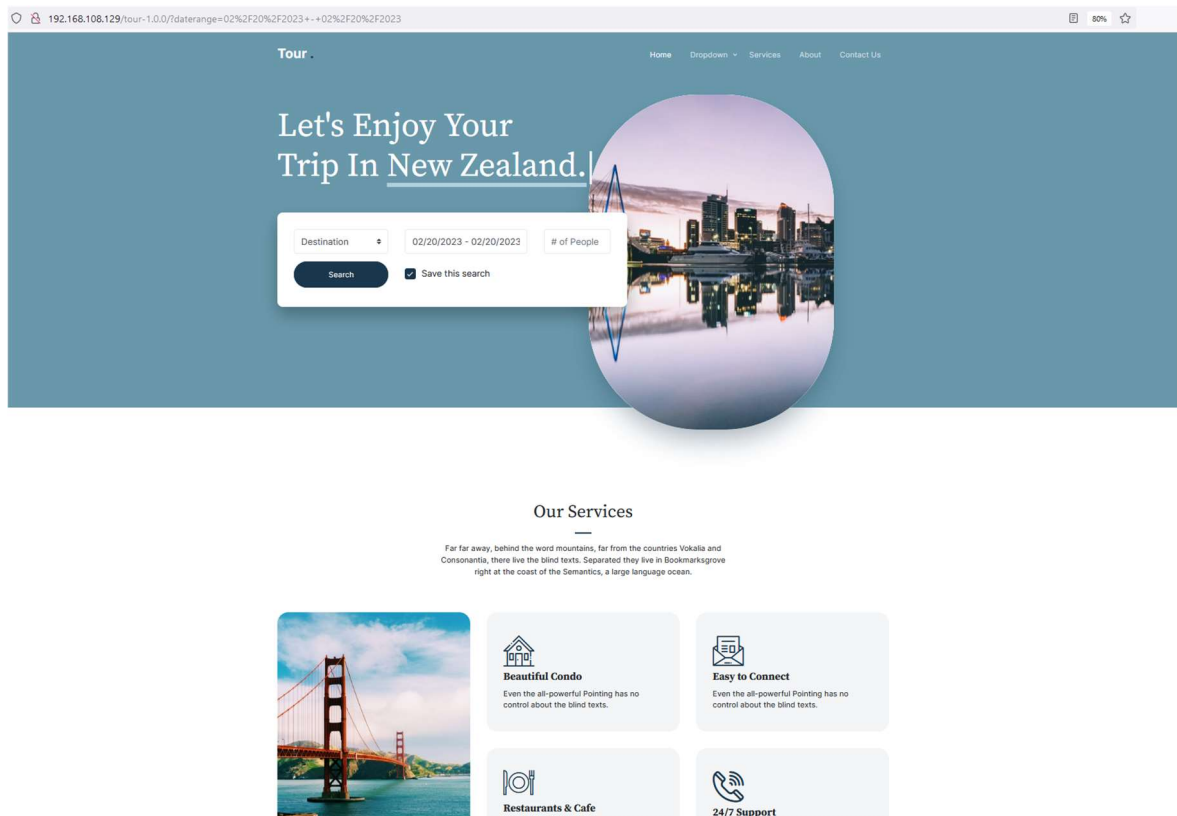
192.168.108.129/tour-1.0.0/?daterange=02%2F20%2F2023+-+02%2F20%2F2023

80%

Tour .

Home Dropdown Services About Contact Us

Let's Enjoy Your Trip In New Zealand.|

Destination

02/20/2023 - 02/20/2023

# of People

Search

Save this search

Our Services

Far far away, behind the word mountains, far from the countries Vokalia and Consonantia, there live the blind texts. Separated they live in Bookmarksgrove right at the coast of the Semantics, a large language ocean.

Beautiful Condo

Even the all-powerful Pointing has no control about the blind texts.

Easy to Connect

Even the all-powerful Pointing has no control about the blind texts.

Restaurants & Cafe

24/7 Support